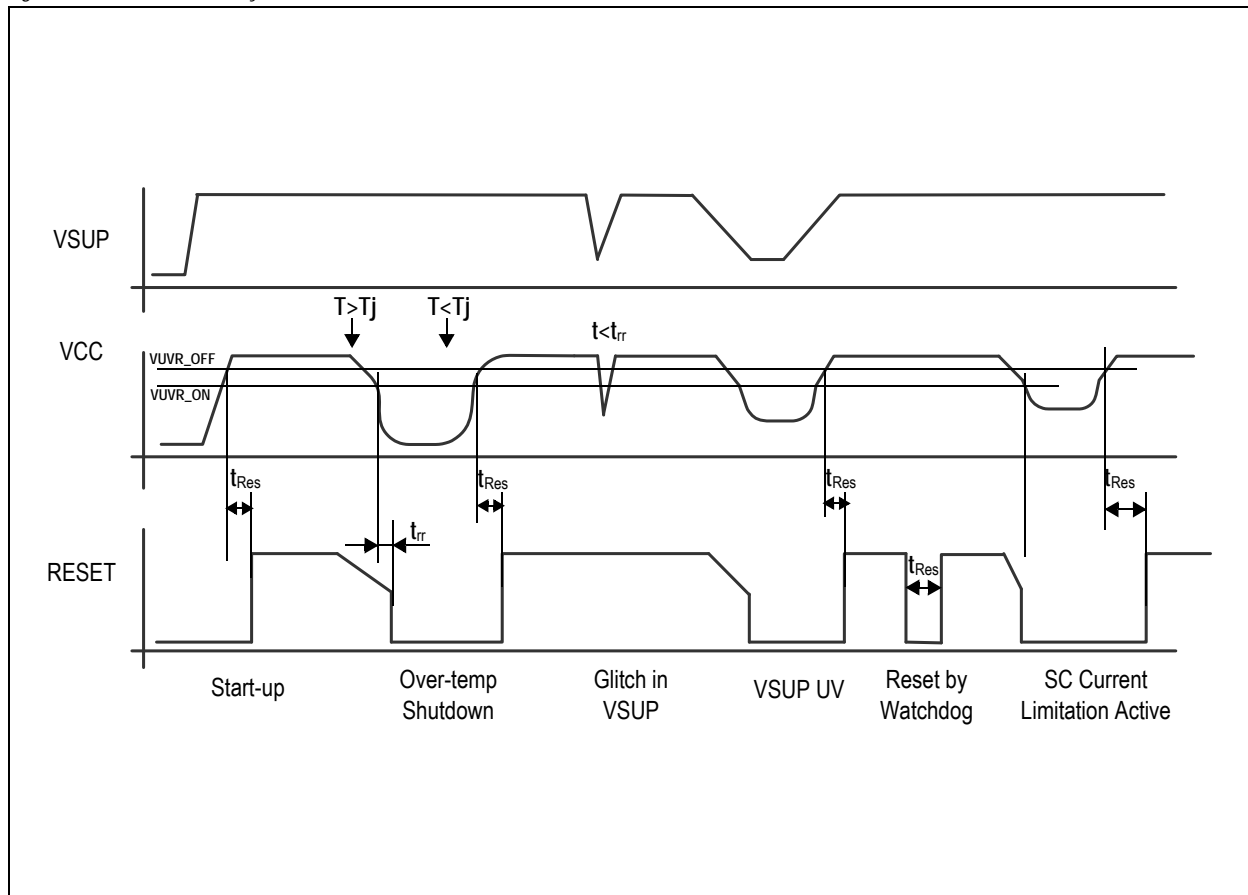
VSUP

T>Tj

T<Tj

$t<t_{rr}$

VCC

VUVR_OFF

VUVR_ON

$t_{Res}$

$t_{Res}$

$t_{Res}$

$t_{Res}$

$t_{rr}$

RESET

$t_{Res}$

Start-up

Over-temp Shutdown

Glitch in VSUP

VSUP UV

Reset by Watchdog

SC Current Limitation Active